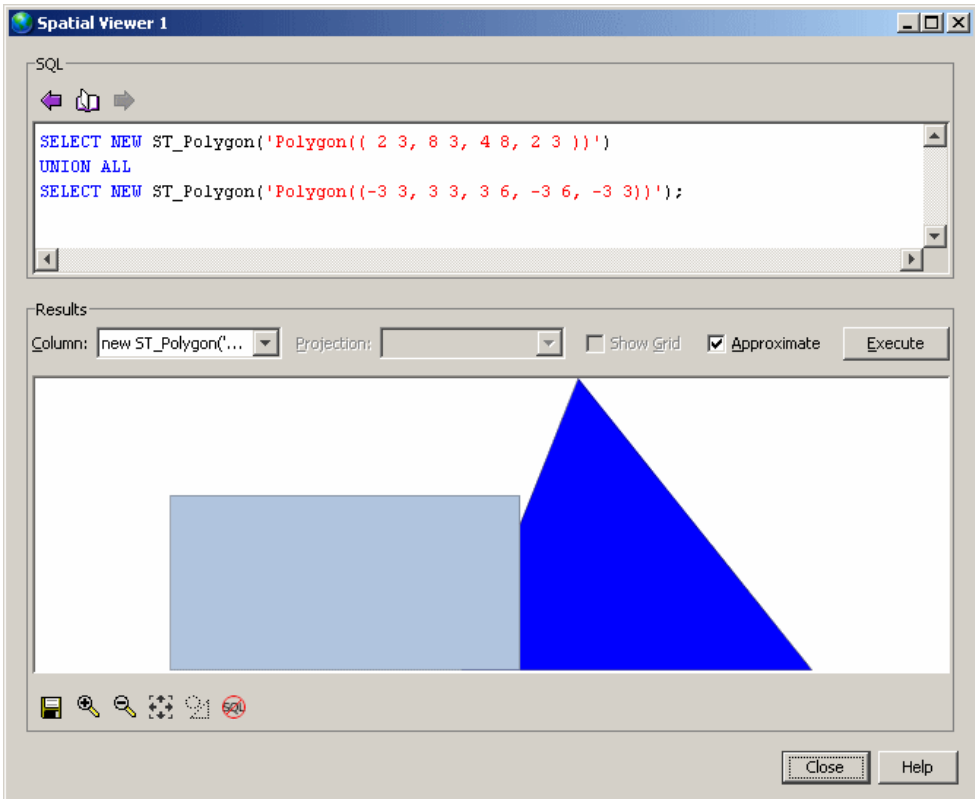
Spatial Viewer 1

SQL

SELECT NEW ST_Polygon('Polygon(( 2 3, 8 3, 4 8, 2 3 ))')
UNION ALL
SELECT NEW ST_Polygon('Polygon((-3 3, 3 3, 3 6, -3 6, -3 3))');

Results

Column: new ST_Polygon('... Projection: Show Grid Approximate Execute

SQL

Close Help